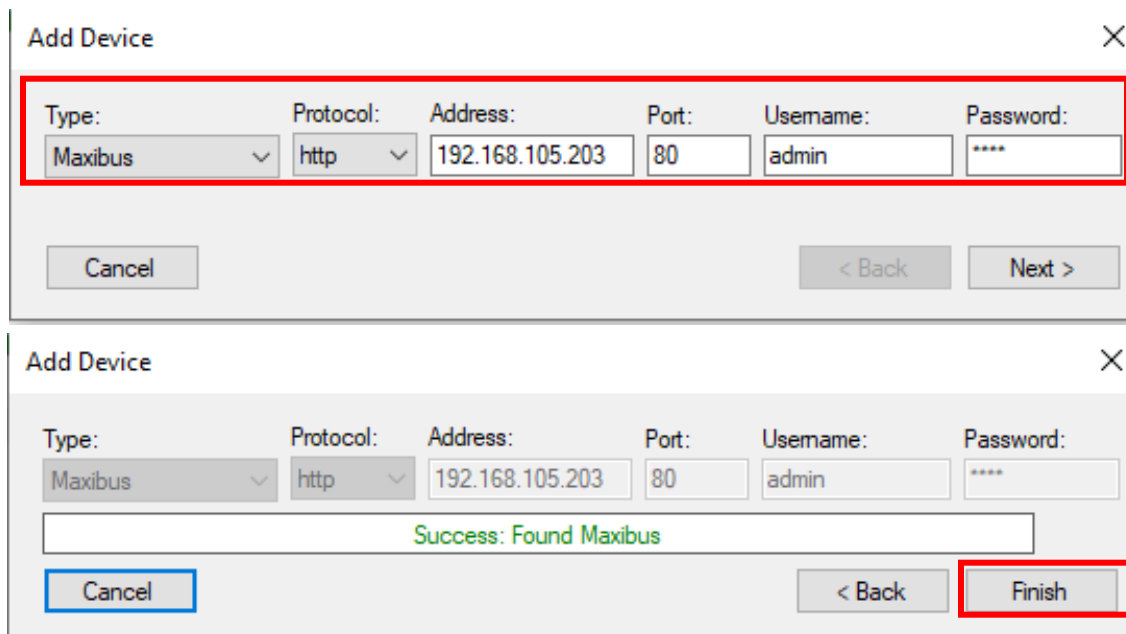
Add Device

Type: Maxibus
Protocol: http
Address: 192.168.105.203
Port: 80
Username: admin
Password: ****

Cancel
< Back
Next >

Add Device

Type: Maxibus
Protocol: http
Address: 192.168.105.203
Port: 80
Username: admin
Password: ****

Success: Found Maxibus

Cancel
< Back
Finish